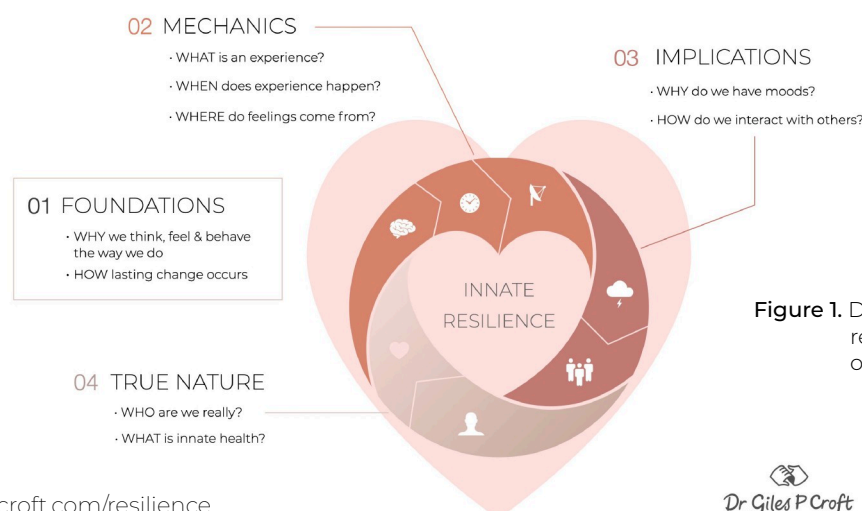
02 MECHANICS
· WHAT is an experience?
· WHEN does experience happen?
· WHERE do feelings come from?

03 IMPLICATIONS
· WHY do we have moods?
· HOW do we interact with others?

01 FOUNDATIONS
· WHY we think, feel & behave the way we do
· HOW lasting change occurs

INNATE RESILIENCE

Figure 1. D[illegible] re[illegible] o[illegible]

04 TRUE NATURE
· WHO are we really?
· WHAT is innate health?

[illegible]croft.com/resilience

Dr Giles P Croft